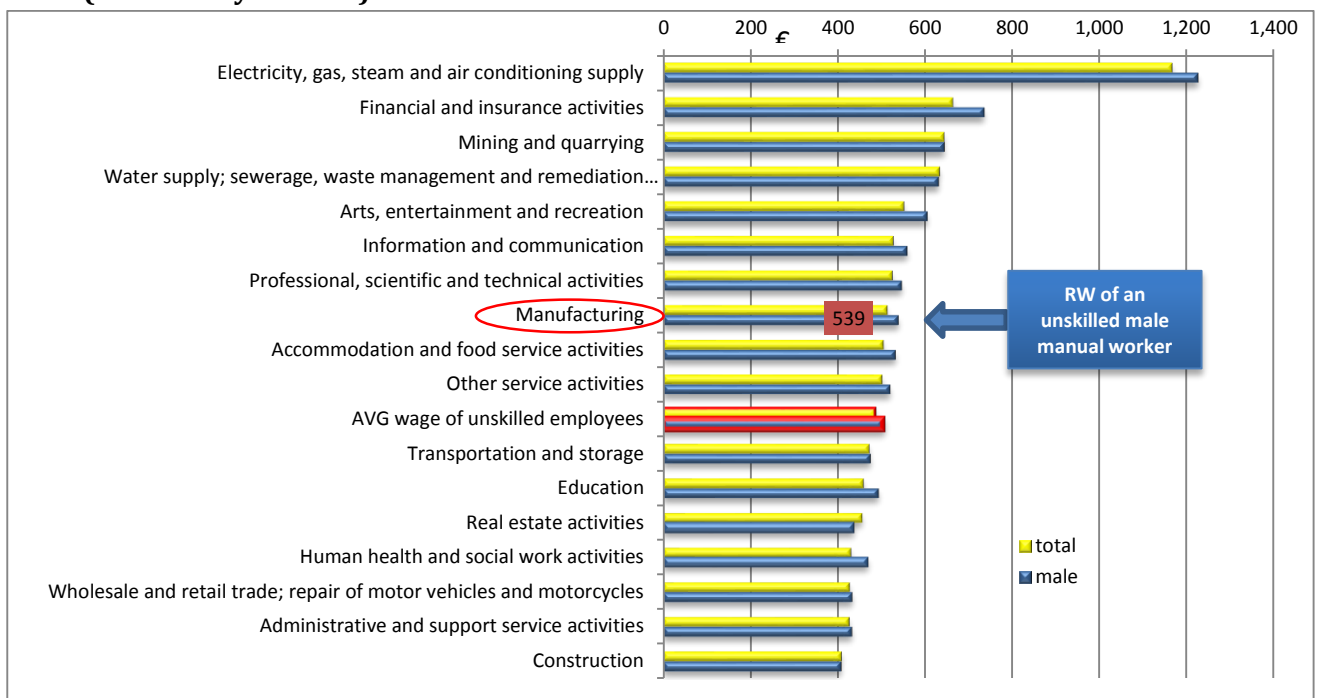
0
200
€
400
600
800
1,000
1,200
1,400

Electricity, gas, steam and air conditioning supply
Financial and insurance activities
Mining and quarrying
Water supply; sewerage, waste management and remediation…
Arts, entertainment and recreation
Information and communication
Professional, scientific and technical activities
Manufacturing
Accommodation and food service activities
Other service activities
AVG wage of unskilled employees
Transportation and storage
Education
Real estate activities
Human health and social work activities
Wholesale and retail trade; repair of motor vehicles and motorcycles
Administrative and support service activities
Construction

539

RW of an unskilled male manual worker

total
male